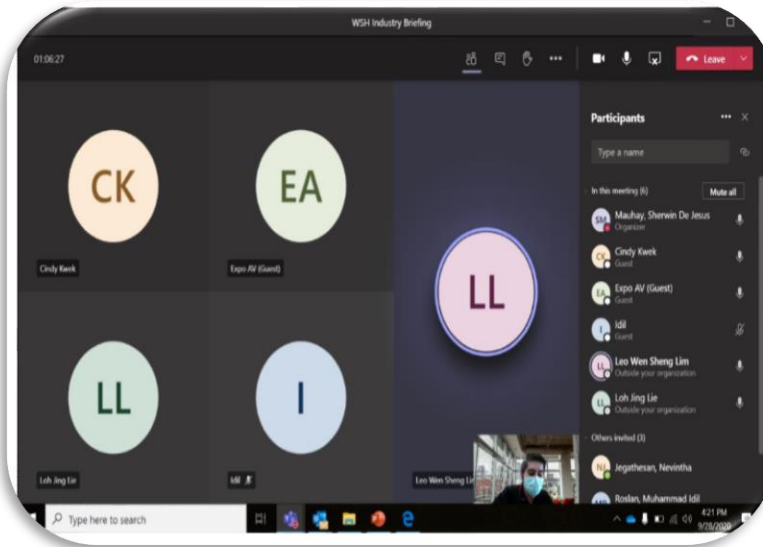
WSH Industry Briefing

01:06:27

Leave

CK

Cindy Kwek

EA

Expo AV (Guest)

LL

LL

Loh Jing Lie

I

Idil

Leo Wen Sheng Lim

Participants

Type a name

In this meeting (6)

Mute all

SM Mauhay, Sherwin De Jesus
Organizer

CK Cindy Kwek
Guest

EA Expo AV (Guest)
Guest

I Idil
Guest

LL Leo Wen Sheng Lim
Outside your organization

LL Loh Jing Lie
Outside your organization

Others invited (3)

NJ Jegathesan, Nevintha

Roslan, Muhammad Idil

Type here to search

4:21 PM
9/28/2020